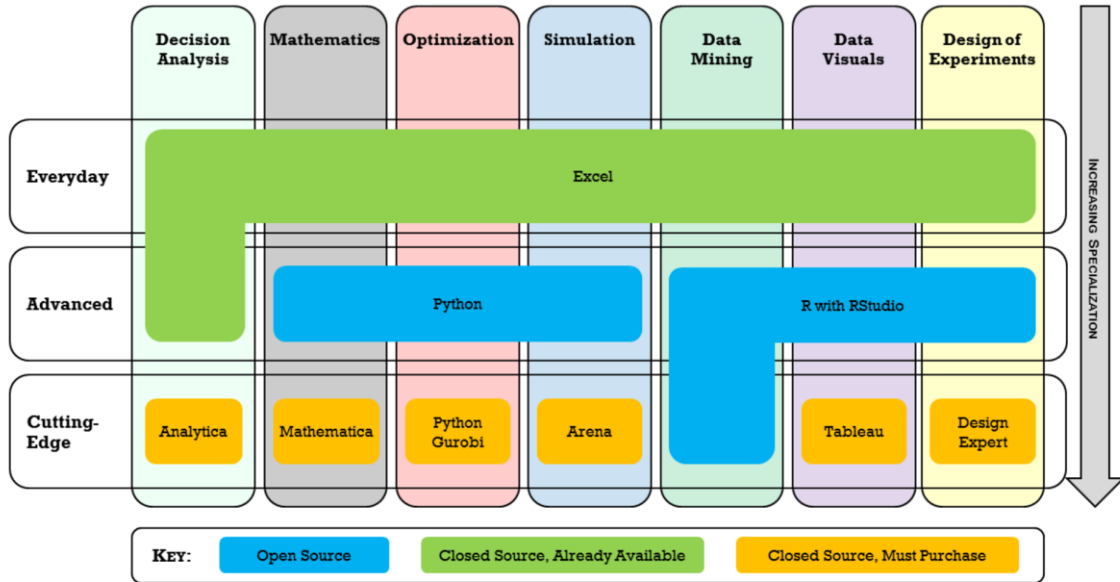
| | Decision Analysis | Mathematics | Optimization | Simulation | Data Mining | Data Visuals | Design of Experiments |
|---|---|---|---|---|---|---|---|
| Everyday | Excel | Excel | Excel | Excel | Excel | Excel | Excel |
| Advanced | Excel | Python | Python | Python | R with RStudio | R with RStudio | R with RStudio |
| Cutting-Edge | Analytica | Mathematica | Python Gurobi | Arena | R with RStudio | Tableau | Design Expert |

INCREASING SPECIALIZATION

KEY: Open Source | Closed Source, Already Available | Closed Source, Must Purchase